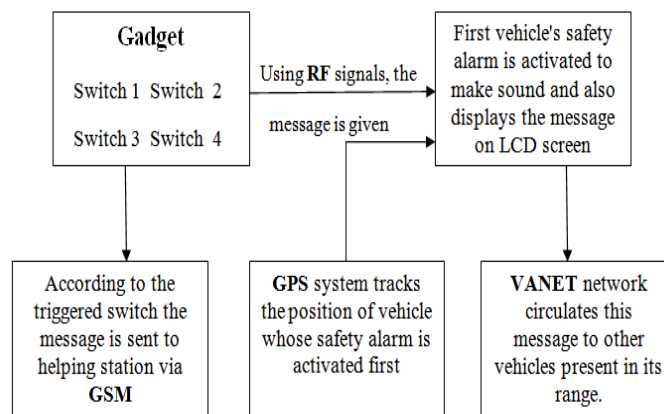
Gadget

Switch 1 Switch 2

Switch 3 Switch 4

Using RF signals, the message is given

First vehicle's safety alarm is activated to make sound and also displays the message on LCD screen

According to the triggered switch the message is sent to helping station via GSM

GPS system tracks the position of vehicle whose safety alarm is activated first

VANET network circulates this message to other vehicles present in its range.